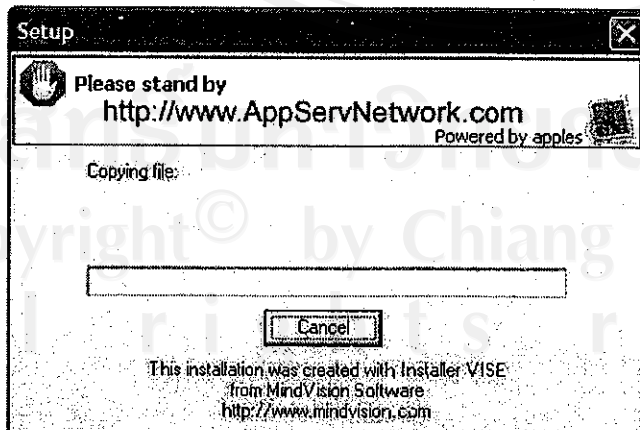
Setup

Please stand by
http://www.AppServNetwork.com
Powered by apples

Copying file:

Cancel

This installation was created with Installer VISE from MindVision Software http://www.mindvision.com

yright © by Chiang